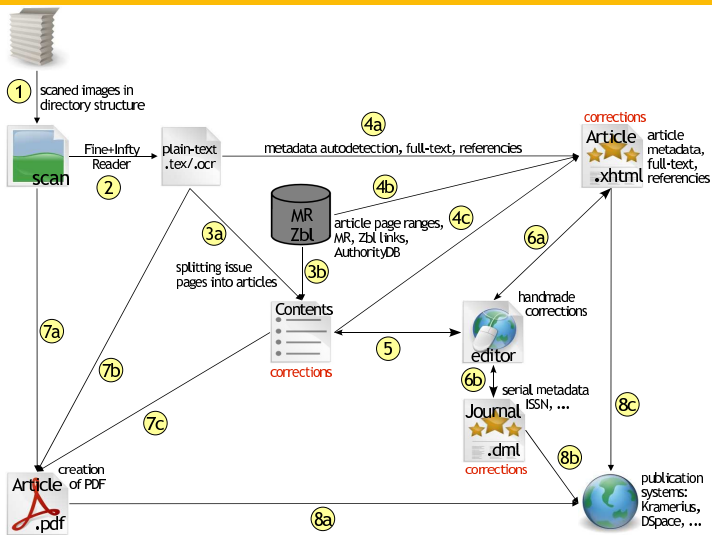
1
scaned images in directory structure

scan
Fine+Infty Reader
2
plain-text .tex/.ocr
4a
metadata autodetection, full-text, referencies
corrections
Article .xhtml
article metadata, full-text, referencies

MR Zbl
4b
article page ranges, MR, Zbl links, AuthorityDB
4c
3a
splitting issue pages into articles
3b
6a
Contents
corrections
handmade corrections
editor
5
7a
7b
6b
serial metadata ISSN, ...
Journal .dml
corrections
7c
8c
8b
creation of PDF
Article .pdf
8a
publication systems: Kramerius, DSpace, ...